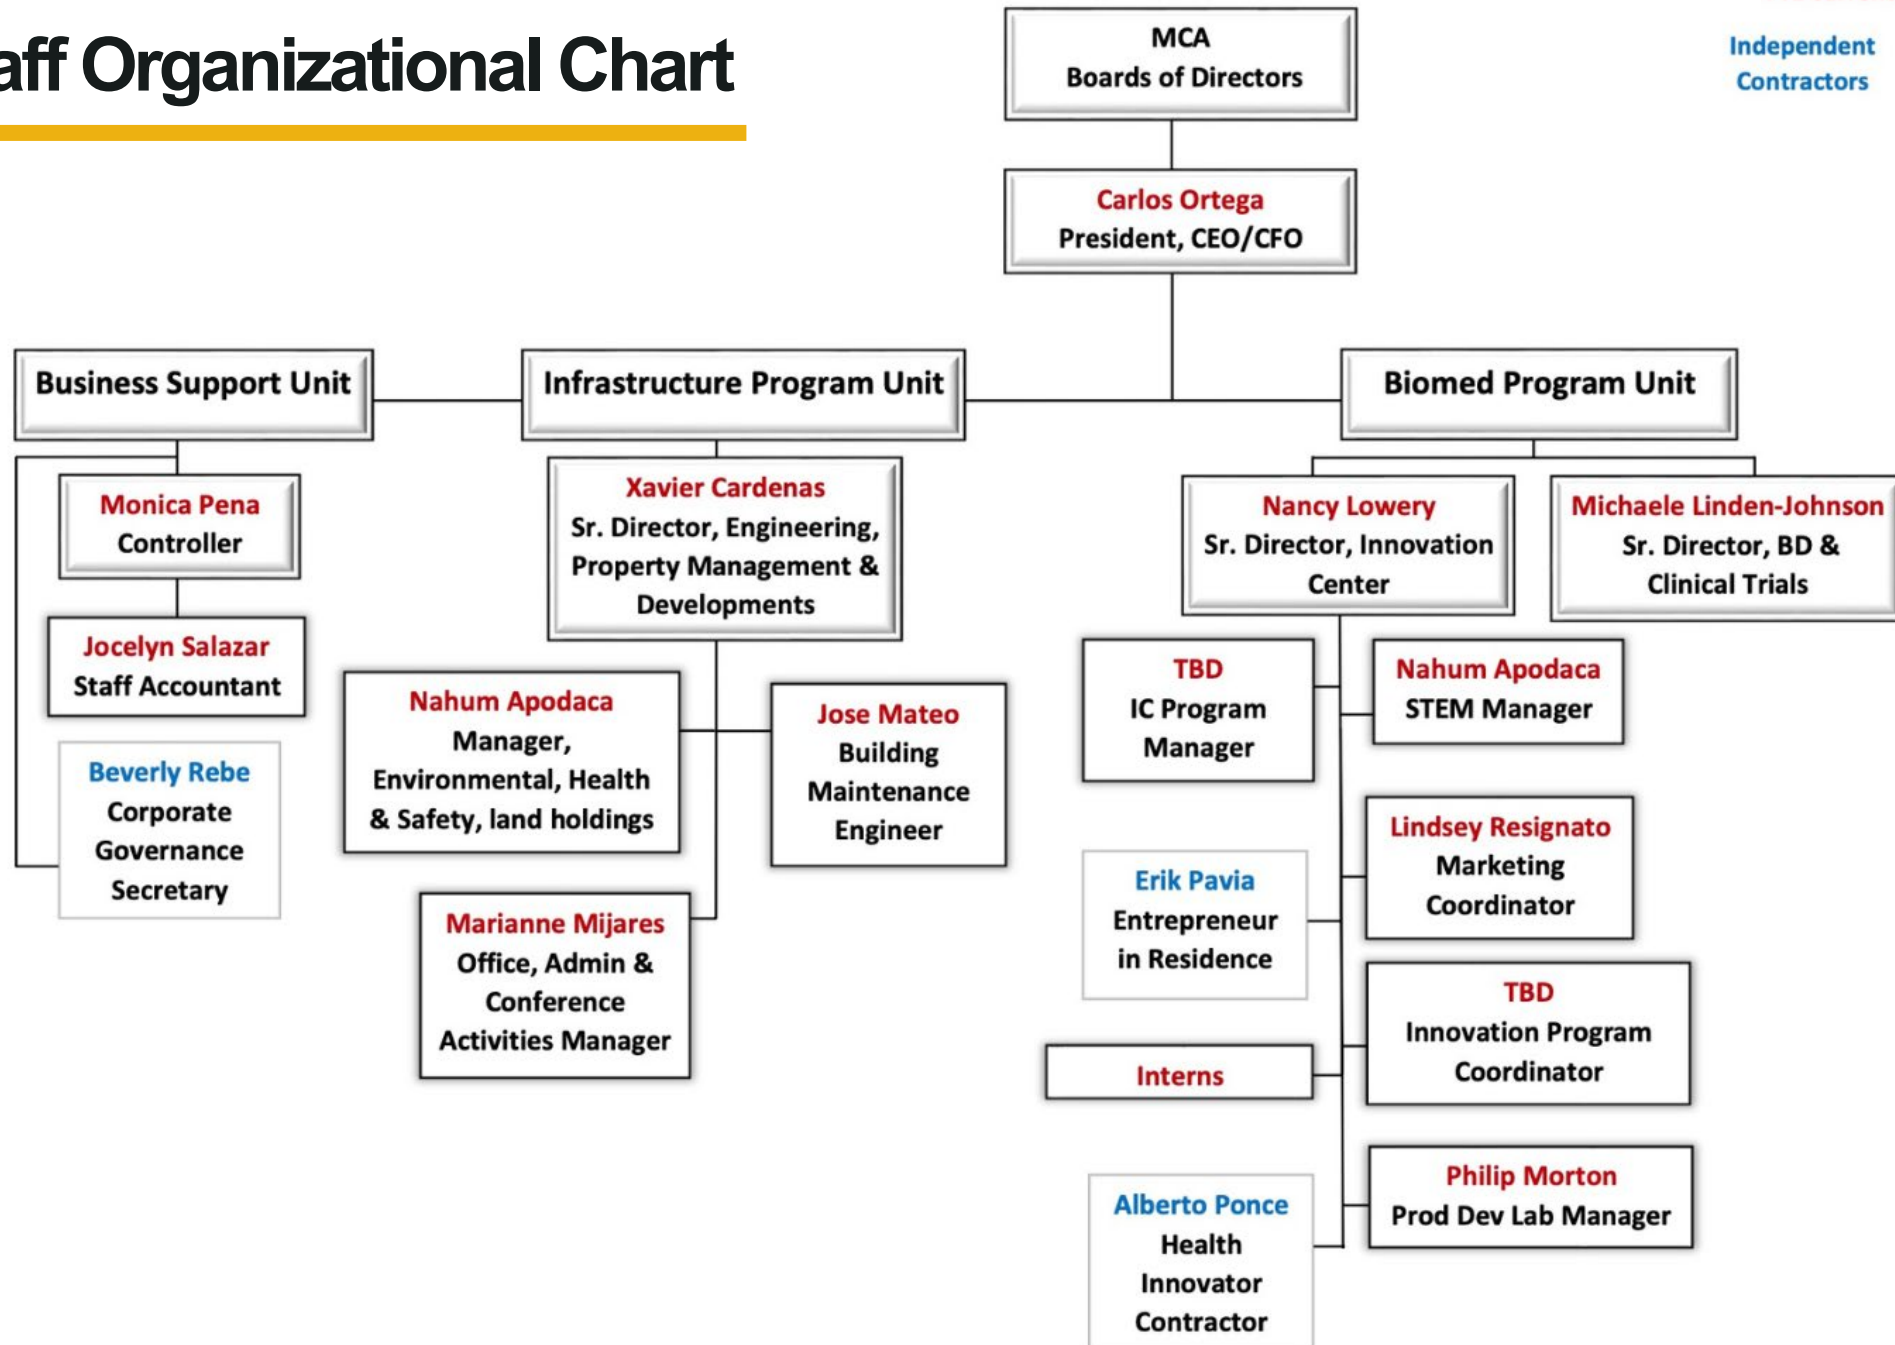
aff Organizational Chart

MCA
Boards of Directors

Independent Contractors

Carlos Ortega
President, CEO/CFO

Business Support Unit

Infrastructure Program Unit

Biomed Program Unit

Monica Pena
Controller

Jocelyn Salazar
Staff Accountant

Beverly Rebe
Corporate Governance Secretary

Xavier Cardenas
Sr. Director, Engineering, Property Management & Developments

Nahum Apodaca
Manager, Environmental, Health & Safety, land holdings

Jose Mateo
Building Maintenance Engineer

Marianne Mijares
Office, Admin & Conference Activities Manager

Nancy Lowery
Sr. Director, Innovation Center

Michaele Linden-Johnson
Sr. Director, BD & Clinical Trials

TBD
IC Program Manager

Nahum Apodaca
STEM Manager

Erik Pavia
Entrepreneur in Residence

Lindsey Resignato
Marketing Coordinator

TBD
Innovation Program Coordinator

Interns

Philip Morton
Prod Dev Lab Manager

Alberto Ponce
Health Innovator Contractor